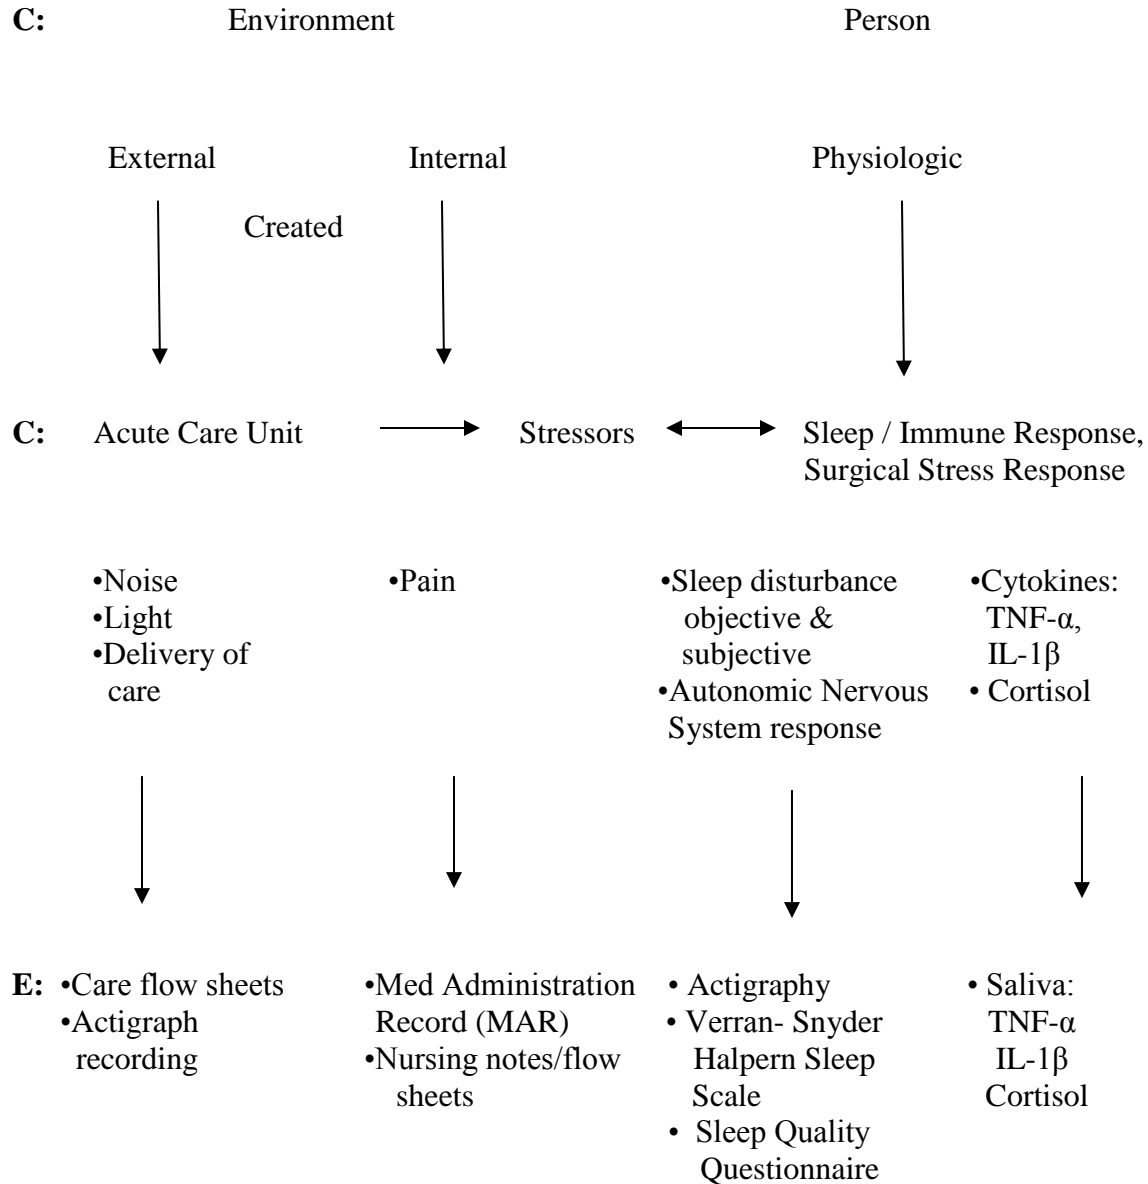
C: Environment Person

External Internal Physiologic

Created

C: Acute Care Unit Stressors Sleep / Immune Response, Surgical Stress Response

•Noise
•Light
•Delivery of care

•Pain

•Sleep disturbance objective & subjective
•Autonomic Nervous System response

•Cytokines: TNF-α, IL-1β
• Cortisol

E: •Care flow sheets
•Actigraph recording

•Med Administration Record (MAR)
•Nursing notes/flow sheets

• Actigraphy
• Verran- Snyder Halpern Sleep Scale
• Sleep Quality Questionnaire

• Saliva: TNF-α IL-1β Cortisol